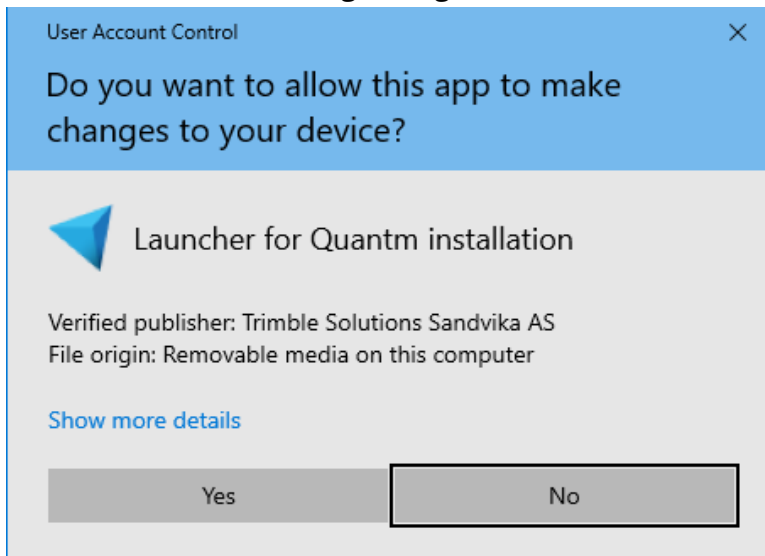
User Account Control

×

Do you want to allow this app to make changes to your device?

Launcher for Quantm installation

Verified publisher: Trimble Solutions Sandvika AS
File origin: Removable media on this computer

Show more details

Yes

No